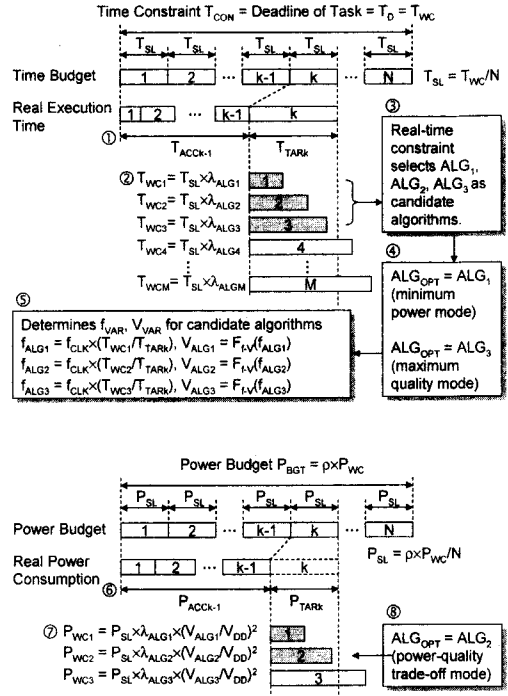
Time Constraint $T_{CON}$ = Deadline of Task = $T_D$ = $T_{WC}$

$T_{SL}$ $T_{SL}$ $T_{SL}$ $T_{SL}$ $T_{SL}$

Time Budget 1 2 ... k-1 k ... N $T_{SL} = T_{WC}/N$

Real Execution Time 1 2 ... k-1 k

① $T_{ACCk-1}$ $T_{TARk}$

③ Real-time constraint selects $ALG_1$, $ALG_2$, $ALG_3$ as candidate algorithms.

② $T_{WC1} = T_{SL}\times\lambda_{ALG1}$ 1
$T_{WC2} = T_{SL}\times\lambda_{ALG2}$ 2
$T_{WC3} = T_{SL}\times\lambda_{ALG3}$ 3
$T_{WC4} = T_{SL}\times\lambda_{ALG4}$ 4
$T_{WCM} = T_{SL}\times\lambda_{ALGM}$ M

④ $ALG_{OPT} = ALG_1$ (minimum power mode)

⑤ Determines $f_{VAR}$, $V_{VAR}$ for candidate algorithms
$f_{ALG1} = f_{CLK}\times(T_{WC1}/T_{TARk})$, $V_{ALG1} = F_{f\text{-}V}(f_{ALG1})$
$f_{ALG2} = f_{CLK}\times(T_{WC2}/T_{TARk})$, $V_{ALG2} = F_{f\text{-}V}(f_{ALG2})$
$f_{ALG3} = f_{CLK}\times(T_{WC3}/T_{TARk})$, $V_{ALG3} = F_{f\text{-}V}(f_{ALG3})$

$ALG_{OPT} = ALG_3$ (maximum quality mode)

Power Budget $P_{BGT} = \rho\times P_{WC}$

$P_{SL}$ $P_{SL}$ $P_{SL}$ $P_{SL}$ $P_{SL}$

Power Budget 1 2 ... k-1 k ... N

$P_{SL} = \rho\times P_{WC}/N$

Real Power Consumption 1 2 ... k-1 k

⑥ $P_{ACCk-1}$ $P_{TARk}$

⑦ $P_{WC1} = P_{SL}\times\lambda_{ALG1}\times(V_{ALG1}/V_{DD})^2$ 1
$P_{WC2} = P_{SL}\times\lambda_{ALG2}\times(V_{ALG2}/V_{DD})^2$ 2
$P_{WC3} = P_{SL}\times\lambda_{ALG3}\times(V_{ALG3}/V_{DD})^2$ 3

⑧ $ALG_{OPT} = ALG_2$ (power-quality trade-off mode)